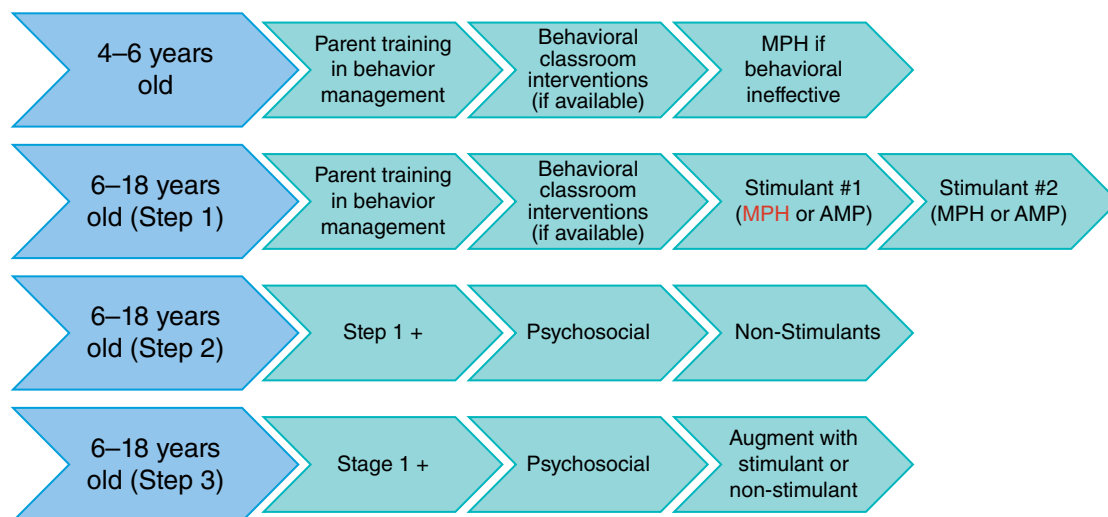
4–6 years old

Parent training in behavior management

Behavioral classroom interventions (if available)

MPH if behavioral ineffective

6–18 years old (Step 1)

Parent training in behavior management

Behavioral classroom interventions (if available)

Stimulant #1 (MPH or AMP)

Stimulant #2 (MPH or AMP)

6–18 years old (Step 2)

Step 1 +

Psychosocial

Non-Stimulants

6–18 years old (Step 3)

Stage 1 +

Psychosocial

Augment with stimulant or non-stimulant